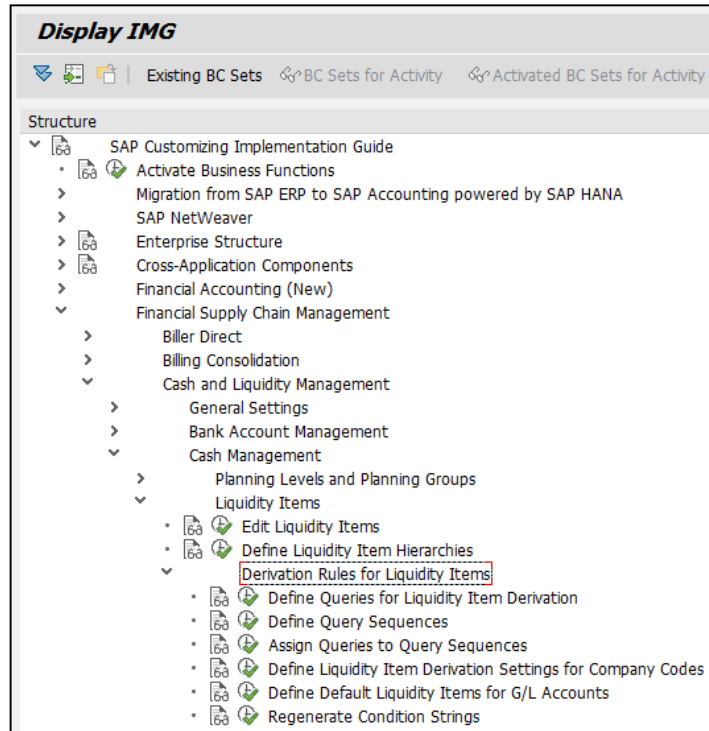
Display IMG

Existing BC Sets BC Sets for Activity Activated BC Sets for Activity

Structure

SAP Customizing Implementation Guide

Activate Business Functions

Migration from SAP ERP to SAP Accounting powered by SAP HANA

SAP NetWeaver

Enterprise Structure

Cross-Application Components

Financial Accounting (New)

Financial Supply Chain Management

Biller Direct

Billing Consolidation

Cash and Liquidity Management

General Settings

Bank Account Management

Cash Management

Planning Levels and Planning Groups

Liquidity Items

Edit Liquidity Items

Define Liquidity Item Hierarchies

Derivation Rules for Liquidity Items

Define Queries for Liquidity Item Derivation

Define Query Sequences

Assign Queries to Query Sequences

Define Liquidity Item Derivation Settings for Company Codes

Define Default Liquidity Items for G/L Accounts

Regenerate Condition Strings